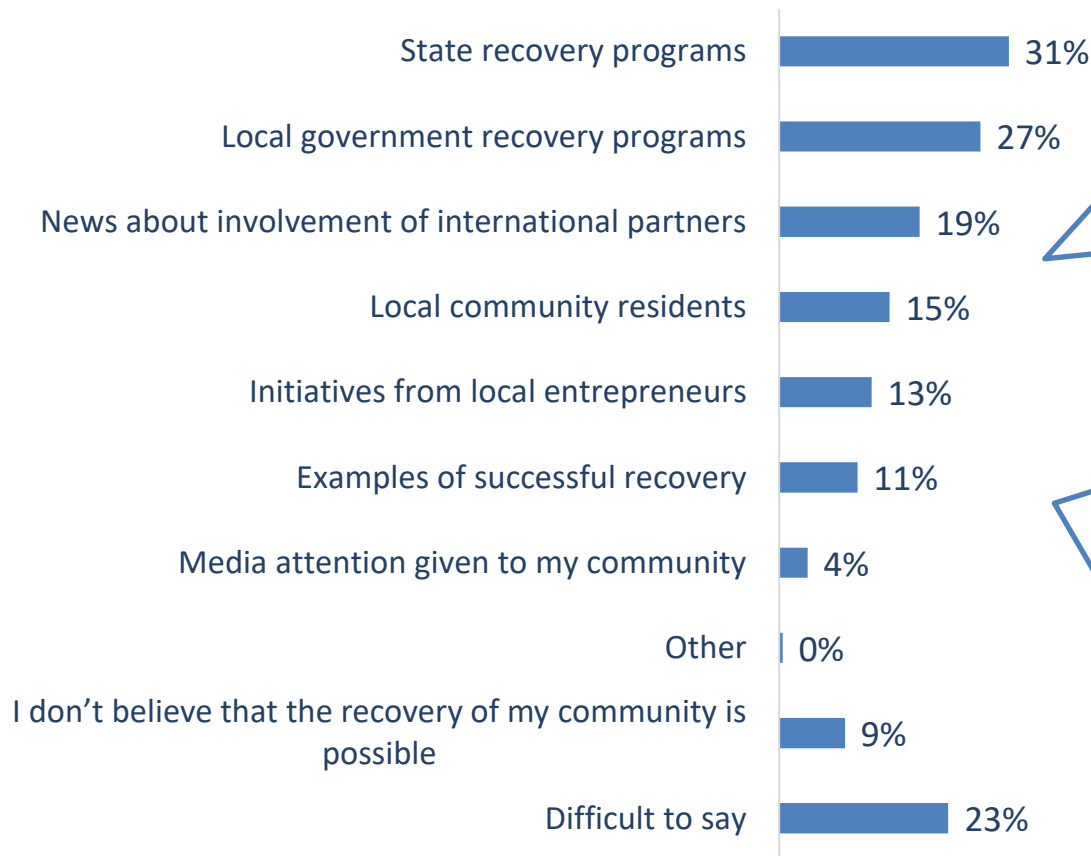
| | |
|---|---|
| State recovery programs | 31% |
| Local government recovery programs | 27% |
| News about involvement of international partners | 19% |
| Local community residents | 15% |
| Initiatives from local entrepreneurs | 13% |
| Examples of successful recovery | 11% |
| Media attention given to my community | 4% |
| Other | 0% |
| I don’t believe that the recovery of my community is possible | 9% |
| Difficult to say | 23% |